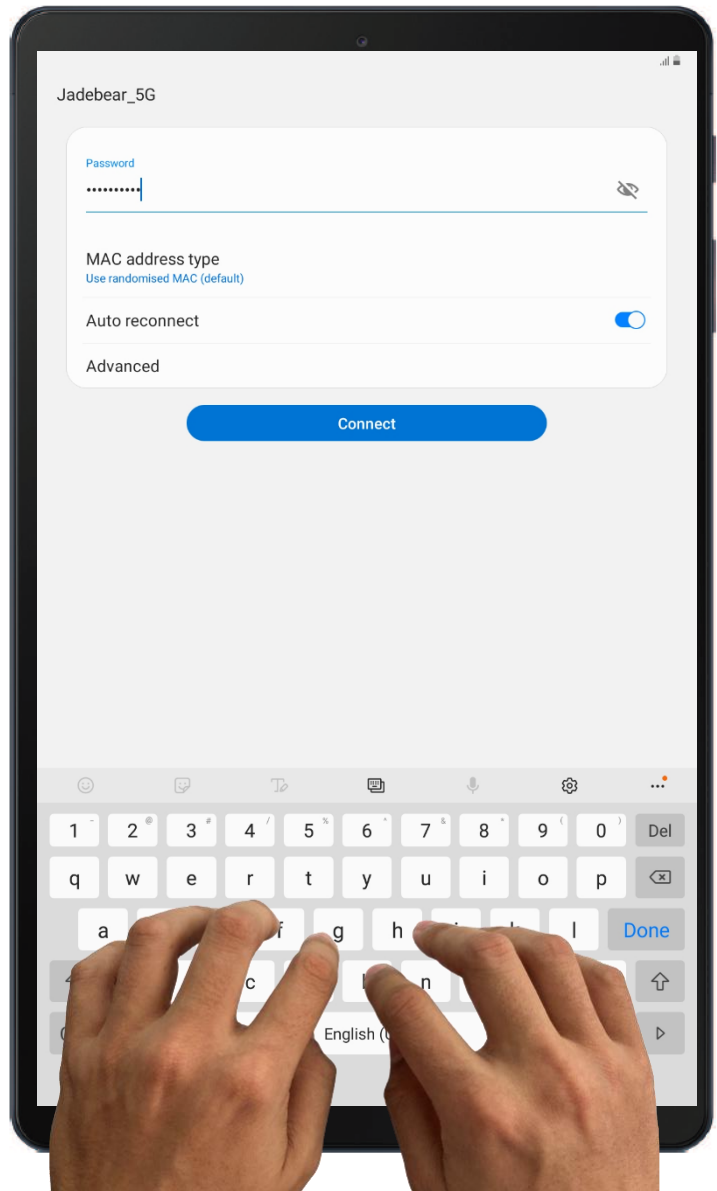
Jadebear_5G

Password
••••••••••

MAC address type
Use randomised MAC (default)

Auto reconnect

Advanced

Connect

1 - 2 @ 3 # 4 / 5 % 6 ^ 7 & 8 * 9 ( 0 ) Del
q w e r t y u i o p
a f g h l Done
c n
English (